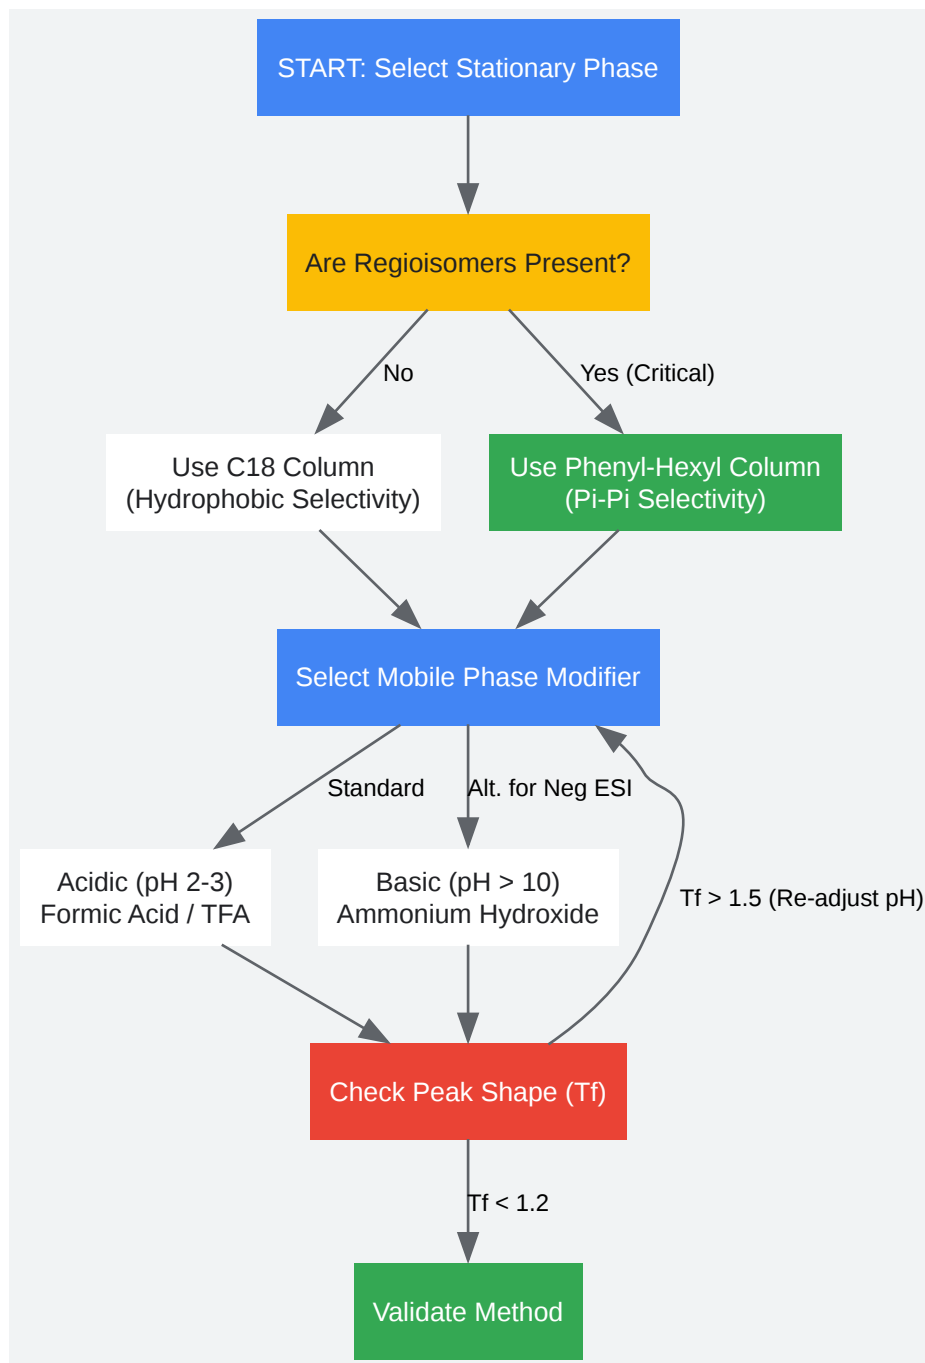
START: Select Stationary Phase

Are Regioisomers Present?

No

Yes (Critical)

Use C18 Column
(Hydrophobic Selectivity)

Use Phenyl-Hexyl Column
(Pi-Pi Selectivity)

Select Mobile Phase Modifier

Standard

Alt. for Neg ESI

Acidic (pH 2-3)
Formic Acid / TFA

Basic (pH > 10)
Ammonium Hydroxide

Tf > 1.5 (Re-adjust pH)

Check Peak Shape (Tf)

Tf < 1.2

Validate Method